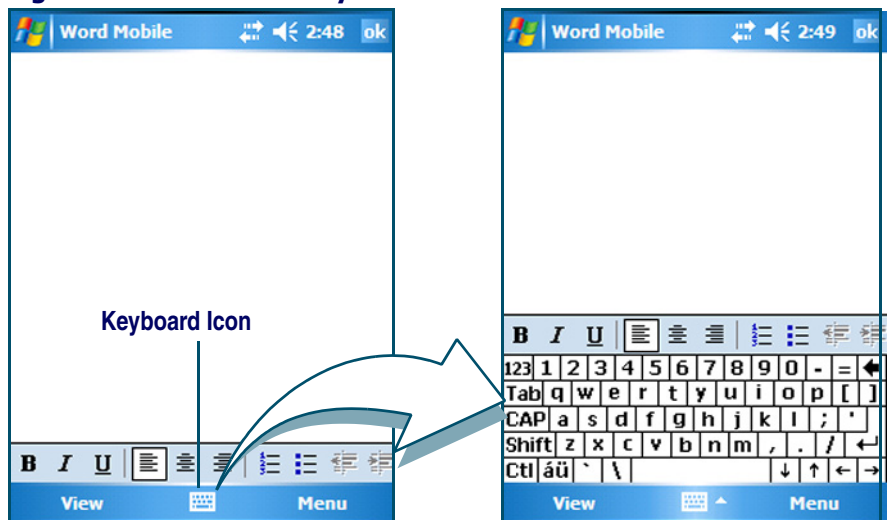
Word Mobile 2:48 ok

Keyboard Icon

B I U

View Menu

Word Mobile 2:49 ok

B I U

123 1 2 3 4 5 6 7 8 9 0 - =
Tab q w e r t y u i o p [ ]
CAP a s d f g h j k l ; '
Shift z x c v b n m , . /
Ctl áü ` \ ↓ ↑ ← →

View Menu